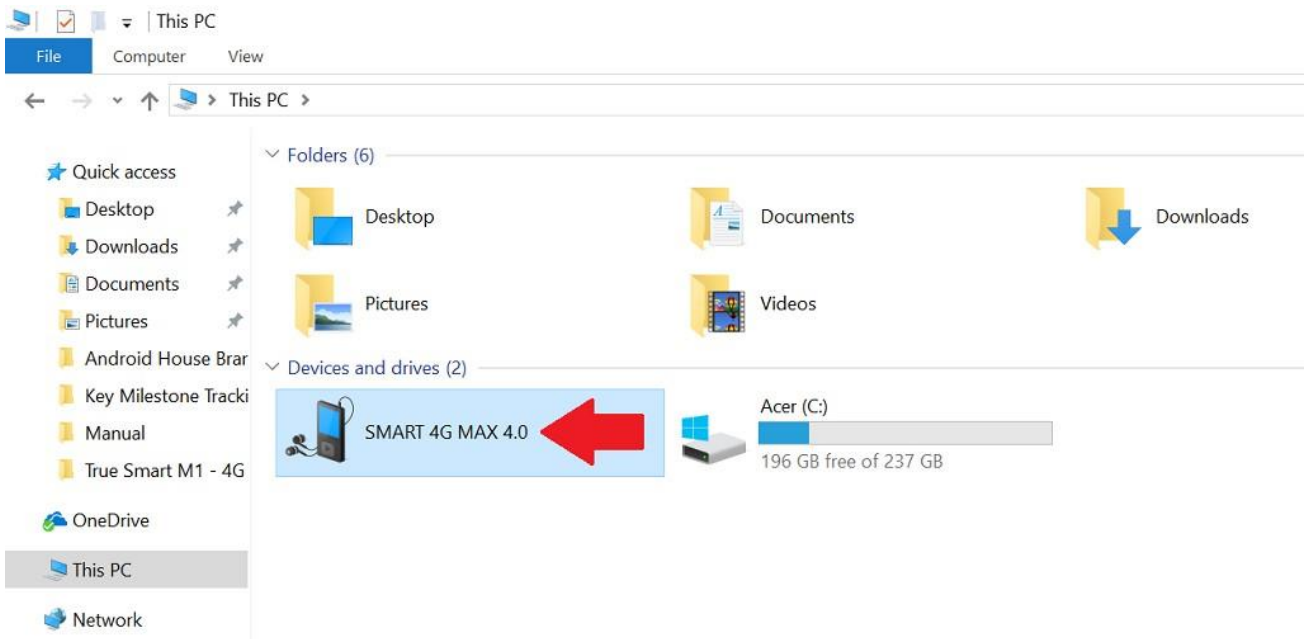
This PC

File
Computer
View

This PC >

Quick access
Desktop
Downloads
Documents
Pictures
Android House Brar
Key Milestone Tracki
Manual
True Smart M1 - 4G

OneDrive

This PC

Network

Folders (6)

Desktop
Documents
Downloads
Pictures
Videos

Devices and drives (2)

SMART 4G MAX 4.0
Acer (C:)
196 GB free of 237 GB